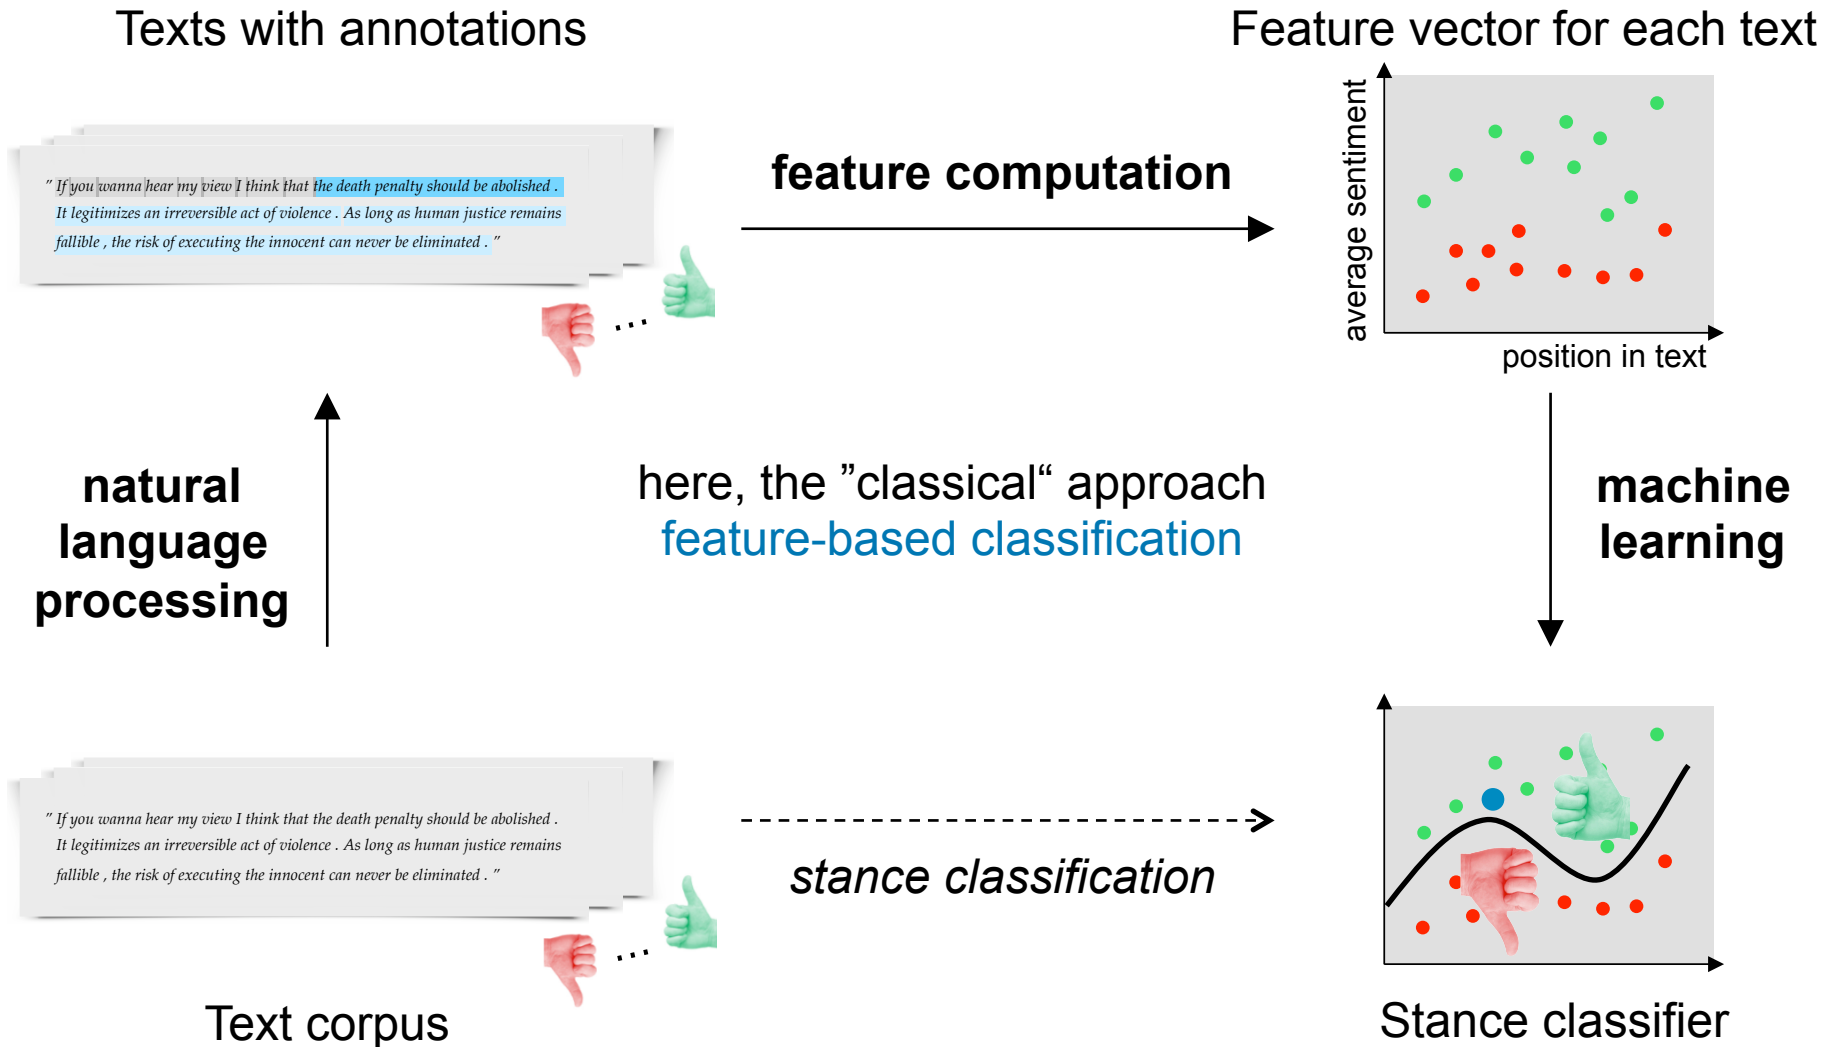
Texts with annotations

Feature vector for each text

" If you wanna hear my view I think that the death penalty should be abolished . It legitimizes an irreversible act of violence . As long as human justice remains fallible , the risk of executing the innocent can never be eliminated . "

...

feature computation

average sentiment

position in text

natural language processing

here, the "classical" approach
feature-based classification

machine learning

" If you wanna hear my view I think that the death penalty should be abolished . It legitimizes an irreversible act of violence . As long as human justice remains fallible , the risk of executing the innocent can never be eliminated . "

...

stance classification

Text corpus

Stance classifier